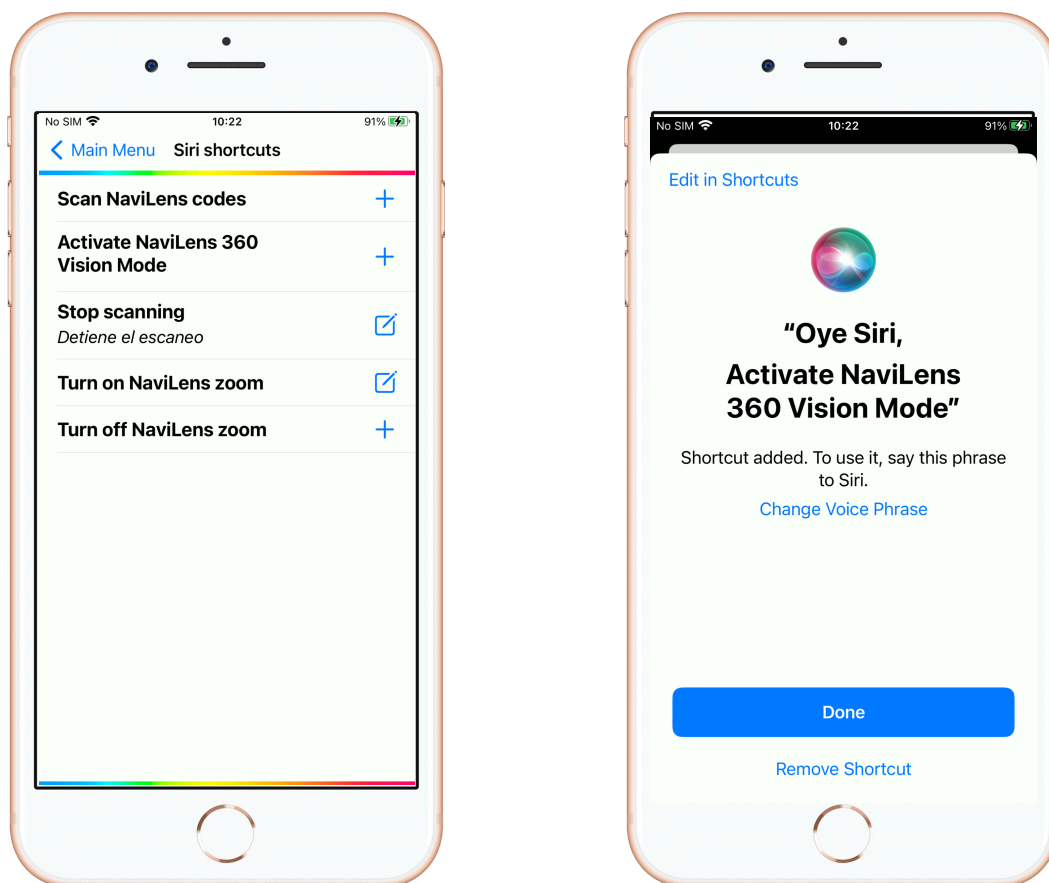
No SIM 10:22 91%

Main Menu Siri shortcuts

Scan NaviLens codes

Activate NaviLens 360 Vision Mode

Stop scanning
Detiene el escaneo

Turn on NaviLens zoom

Turn off NaviLens zoom

No SIM 10:22 91%

Edit in Shortcuts

“Oye Siri,
Activate NaviLens 360 Vision Mode”

Shortcut added. To use it, say this phrase to Siri.

Change Voice Phrase

Done

Remove Shortcut